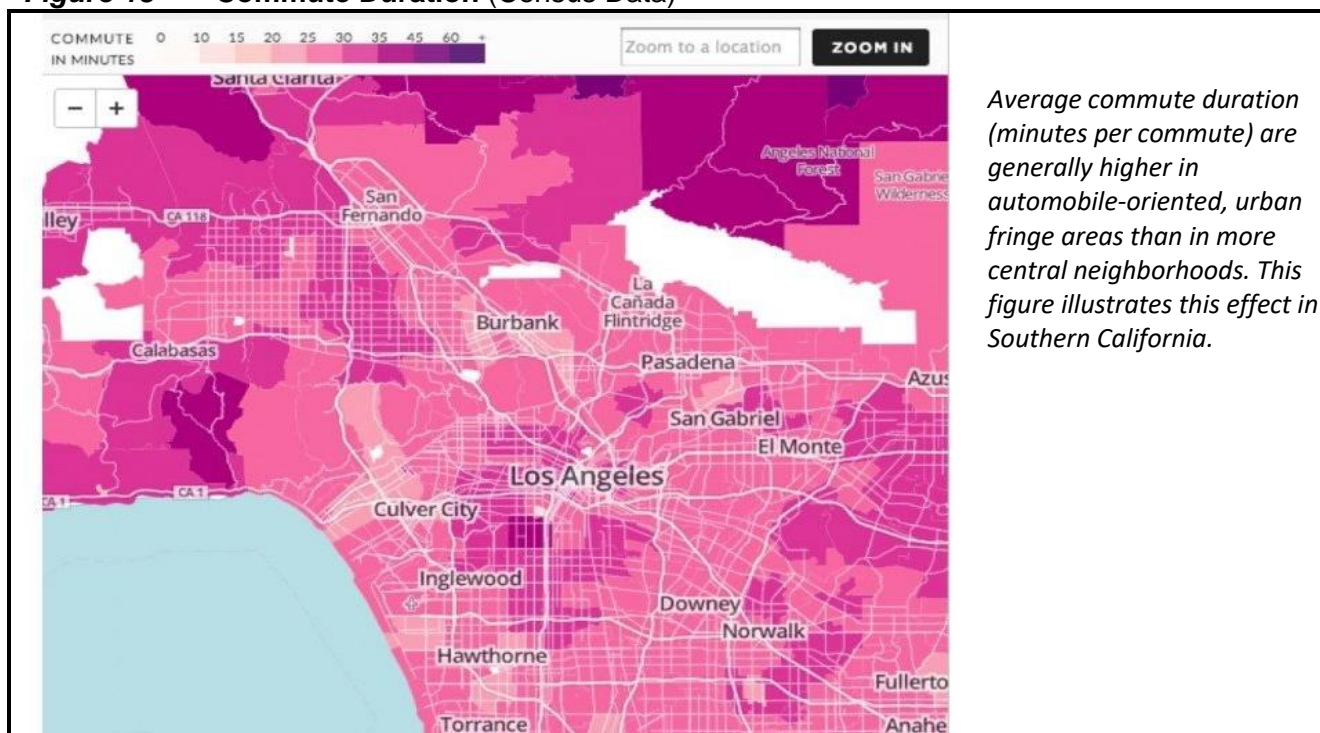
Figure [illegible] Commute Duration (Census Data)

COMMUTE IN MINUTES 0 10 15 20 25 30 35 45 60 +

Zoom to a location

ZOOM IN

−

+

Santa Clarita

Angeles National Forest

San Gabriel Wilderness

lley

CA 118

San Fernando

La Cañada Flintridge

Burbank

Calabasas

Pasadena

Azus

San Gabriel

El Monte

Los Angeles

CA 1

CA 1

Culver City

Inglewood

Downey

Norwalk

Hawthorne

Fullerto

Torrance

Anahe

Average commute duration (minutes per commute) are generally higher in automobile-oriented, urban fringe areas than in more central neighborhoods. This figure illustrates this effect in Southern California.